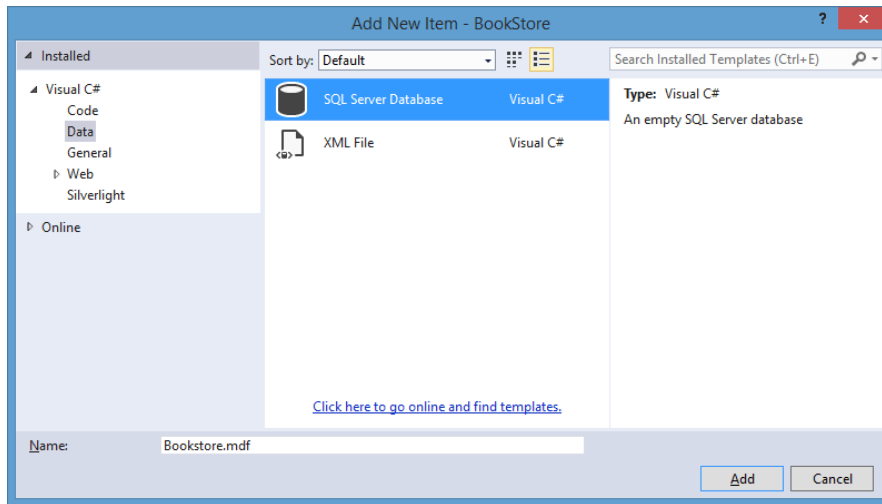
Add New Item - BookStore

?

Installed

Visual C#

Code

Data

General

Web

Silverlight

Online

Sort by: Default

Search Installed Templates (Ctrl+E)

SQL Server Database Visual C#

XML File Visual C#

Type: Visual C#

An empty SQL Server database

Click here to go online and find templates.

Name: Bookstore.mdf

Add

Cancel